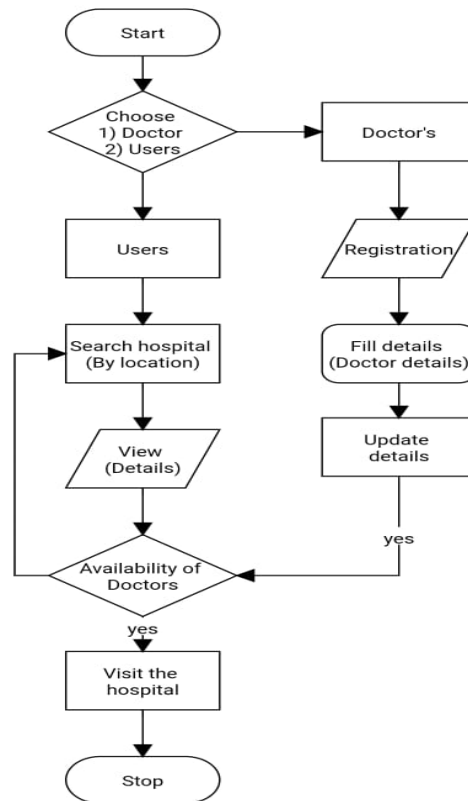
Start

Choose
1) Doctor
2) Users

Doctor's

Users

Registration

Search hospital
(By location)

Fill details
(Doctor details)

Update
details

View
(Details)

yes

Availability of
Doctors

yes

Visit the
hospital

Stop